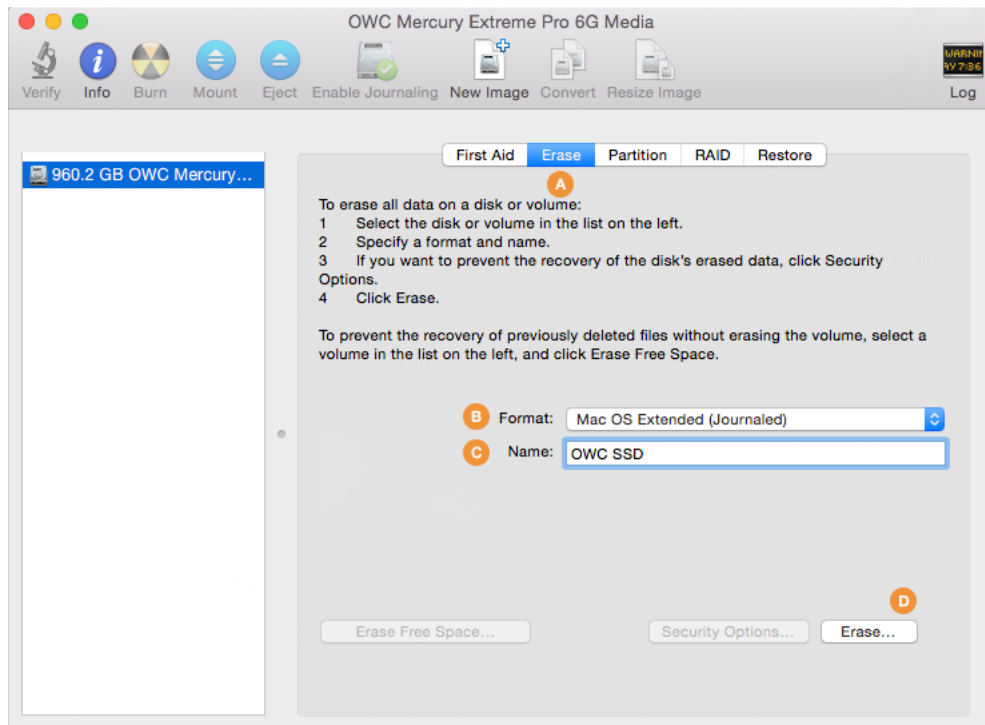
OWC Mercury Extreme Pro 6G Media

Verify Info Burn Mount Eject Enable Journaling New Image Convert Resize Image

WARNIN
9Y 7:36

Log

960.2 GB OWC Mercury…

First Aid Erase Partition RAID Restore

A

To erase all data on a disk or volume:
1 Select the disk or volume in the list on the left.
2 Specify a format and name.
3 If you want to prevent the recovery of the disk's erased data, click Security Options.
4 Click Erase.

To prevent the recovery of previously deleted files without erasing the volume, select a volume in the list on the left, and click Erase Free Space.

B Format: Mac OS Extended (Journaled)

C Name: OWC SSD

D

Erase Free Space… Security Options… Erase…